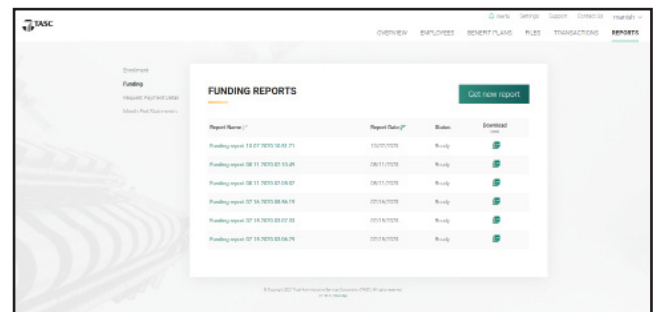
TASC

Alerts Settings Support Contact Us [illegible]

OVERVIEW EMPLOYEES BENEFIT PLANS FILES TRANSACTIONS REPORTS

Enrollment
Funding
Request Payment Letter
Month-End Statements

FUNDING REPORTS

Get new report

| Report Name | Report Date | Status | Download |
|---|---|---|---|
| Funding report 10.07.2020 10.01.21 | 10/07/2020 | Ready | |
| Funding report 08.11.2020 01.53.49 | 08/11/2020 | Ready | |
| Funding report 08.11.2020 01.09.07 | 08/11/2020 | Ready | |
| Funding report 07.18.2020 08.06.19 | 07/18/2020 | Ready | |
| Funding report 07.18.2020 08.02.03 | 07/18/2020 | Ready | |
| Funding report 07.18.2020 08.06.19 | 07/18/2020 | Ready | |

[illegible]